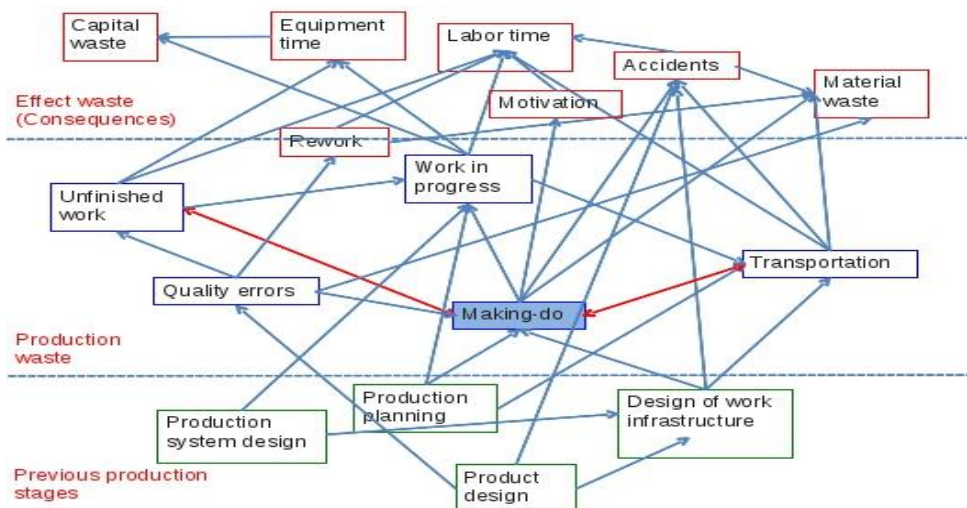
Capital waste

Equipment time

Labor time

Accidents

Material waste

Effect waste (Consequences)

Motivation

Rework

Unfinished work

Work in progress

Quality errors

Making-do

Transportation

Production waste

Production planning

Production system design

Design of work infrastructure

Previous production stages

Product design